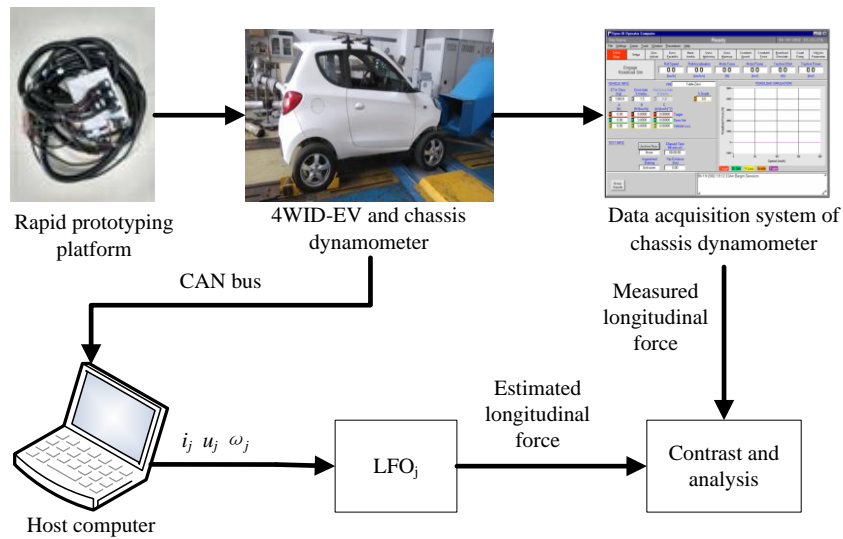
Rapid prototyping platform

4WID-EV and chassis dynamometer

Data acquisition system of chassis dynamometer

CAN bus

Measured longitudinal force

Estimated longitudinal force

$i_j$ $u_j$ $\omega_j$

LFO$_j$

Contrast and analysis

Host computer